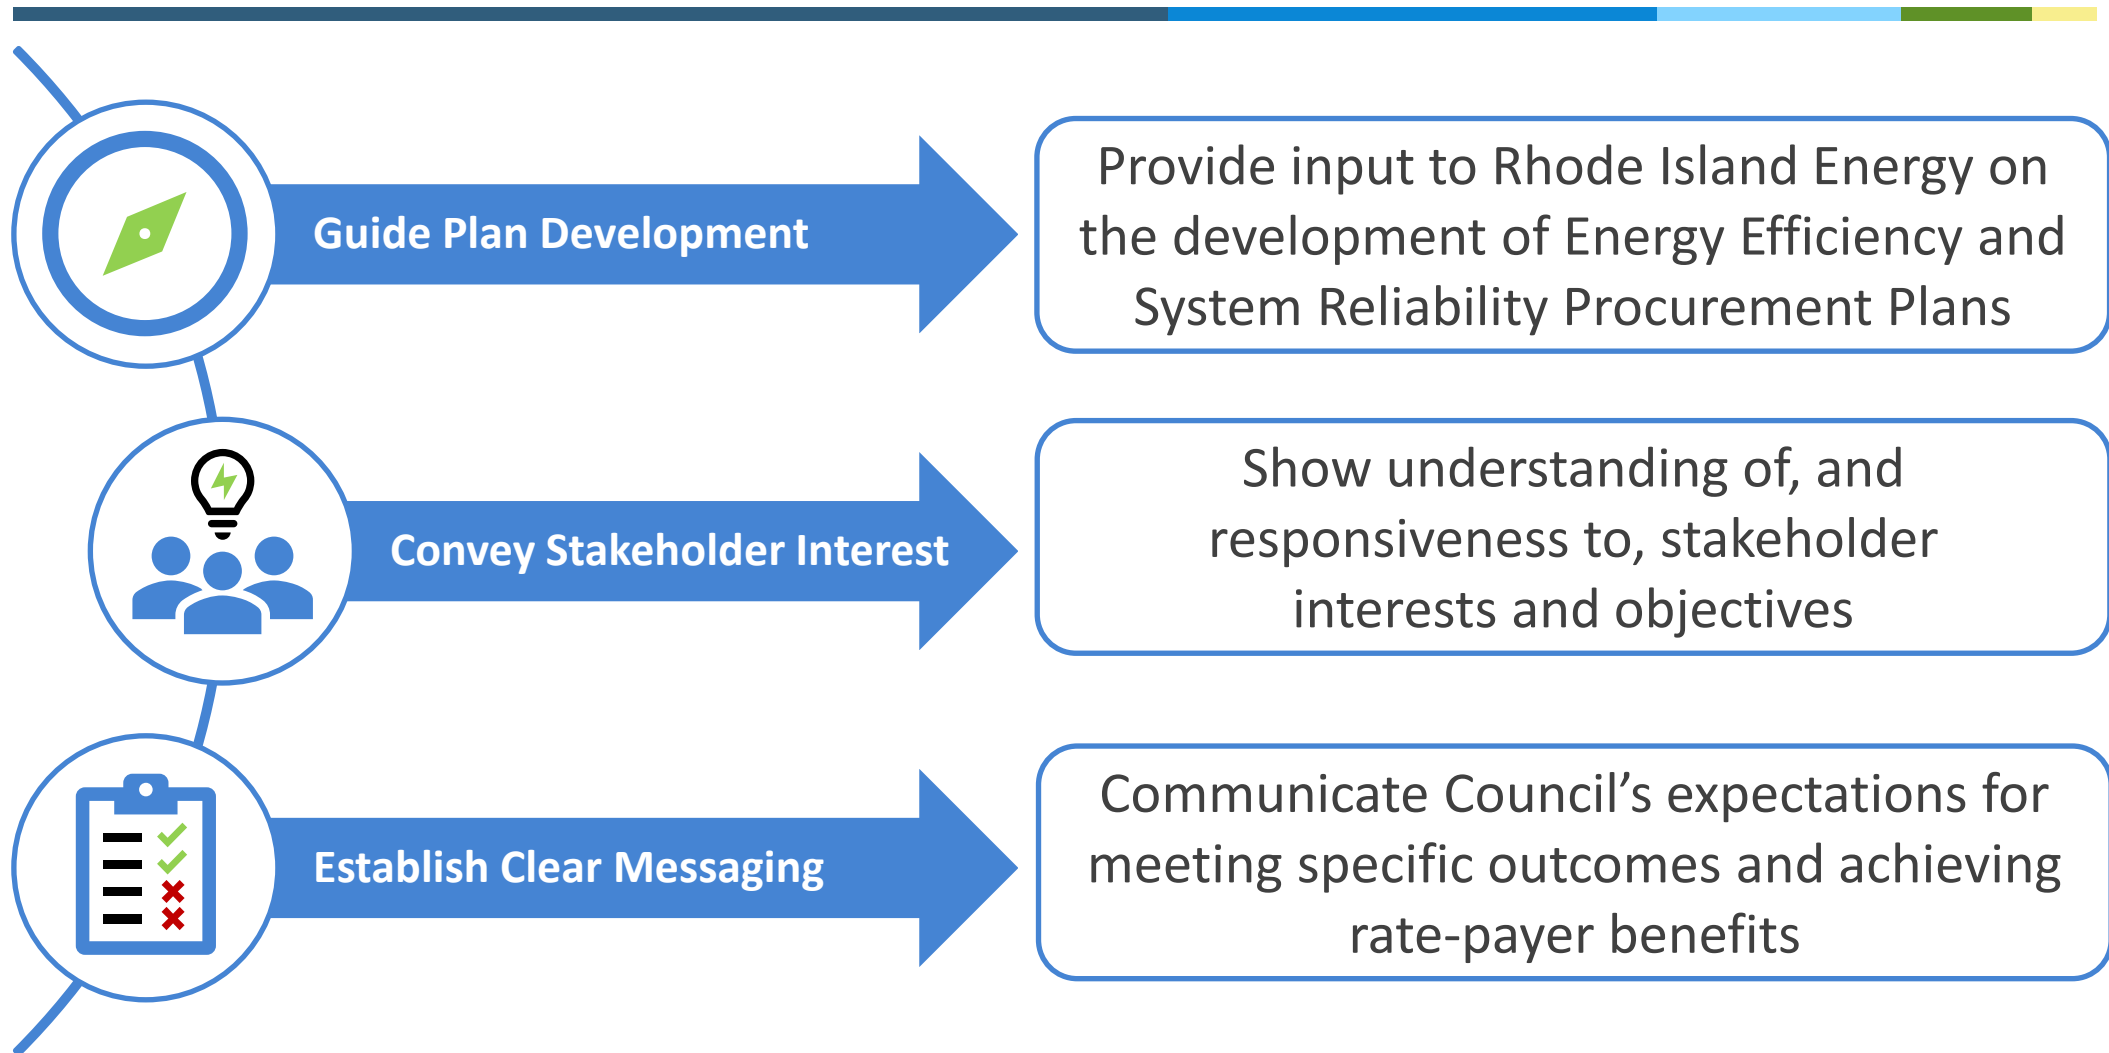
Guide Plan Development

Provide input to Rhode Island Energy on the development of Energy Efficiency and System Reliability Procurement Plans

Convey Stakeholder Interest

Show understanding of, and responsiveness to, stakeholder interests and objectives

Establish Clear Messaging

Communicate Council’s expectations for meeting specific outcomes and achieving rate-payer benefits